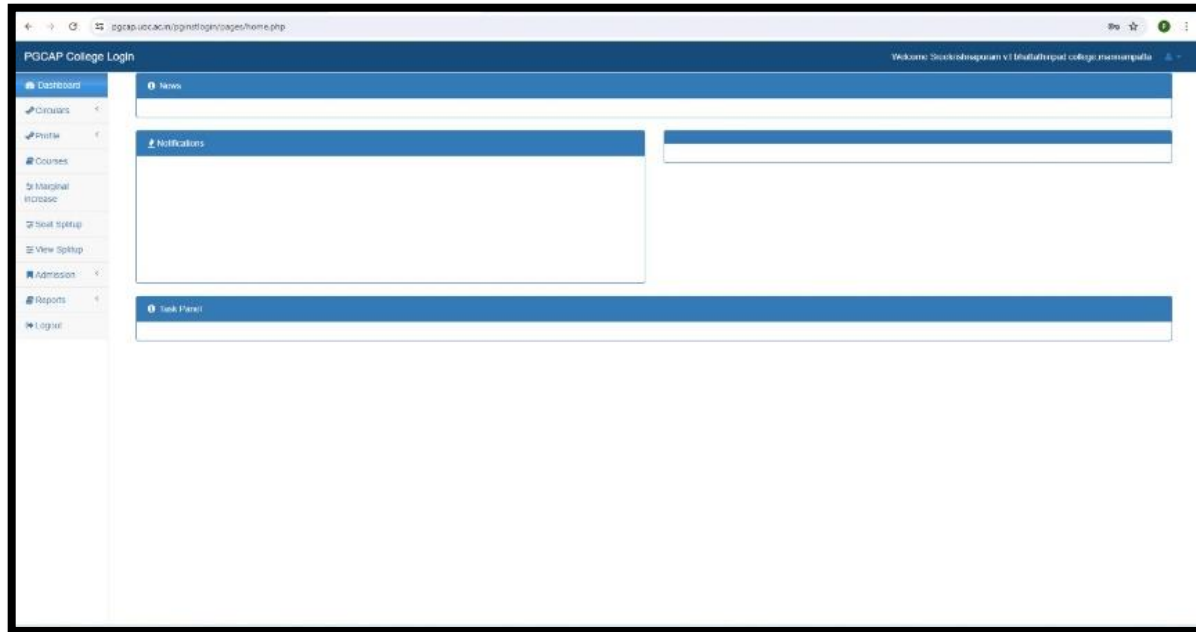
pgcap.uoc.ac.in/pginstlogin/pages/home.php

PGCAP College Login

Welcome Sreekrishnapuram v t bhattathiripad college,mannampatta

Dashboard
Circulars
Profile
Courses
Marginal Increase
Seat Splitup
View Splitup
Admission
Reports
Logout

News

Notifications

Task Panel